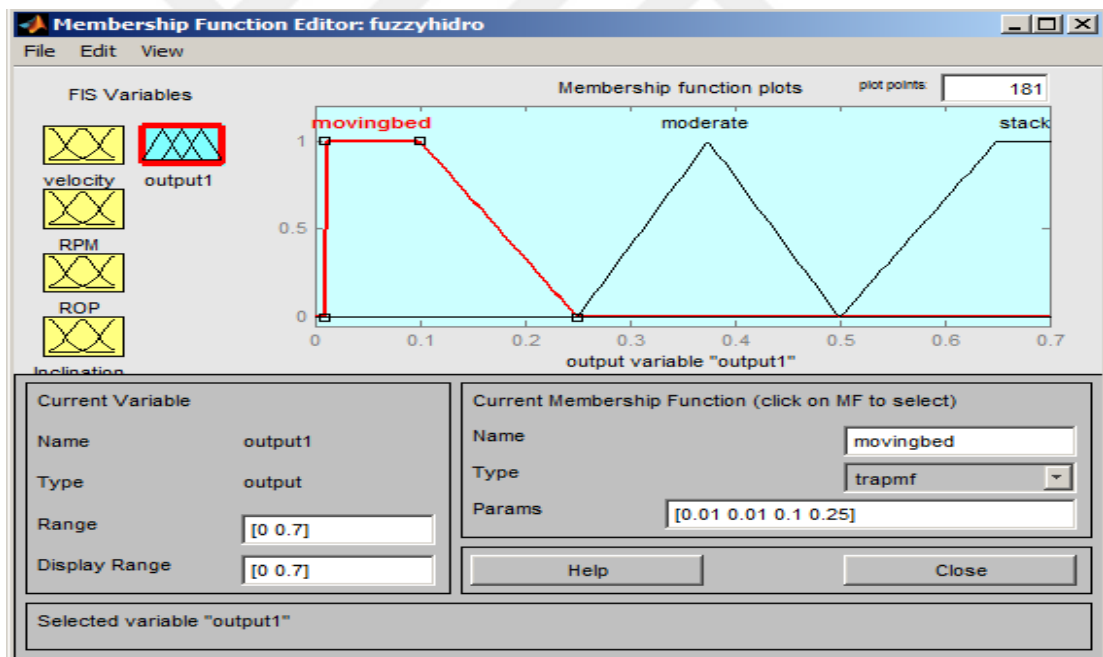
Membership Function Editor: fuzzyhidro

File Edit View

FIS Variables

velocity output1

RPM

ROP

Inclination

Membership function plots

plot points: 181

movingbed moderate stack

1

0.5

0

0 0.1 0.2 0.3 0.4 0.5 0.6 0.7

output variable "output1"

Current Variable

Name output1

Type output

Range [0 0.7]

Display Range [0 0.7]

Current Membership Function (click on MF to select)

Name movingbed

Type trapmf

Params [0.01 0.01 0.1 0.25]

Help

Close

Selected variable "output1"